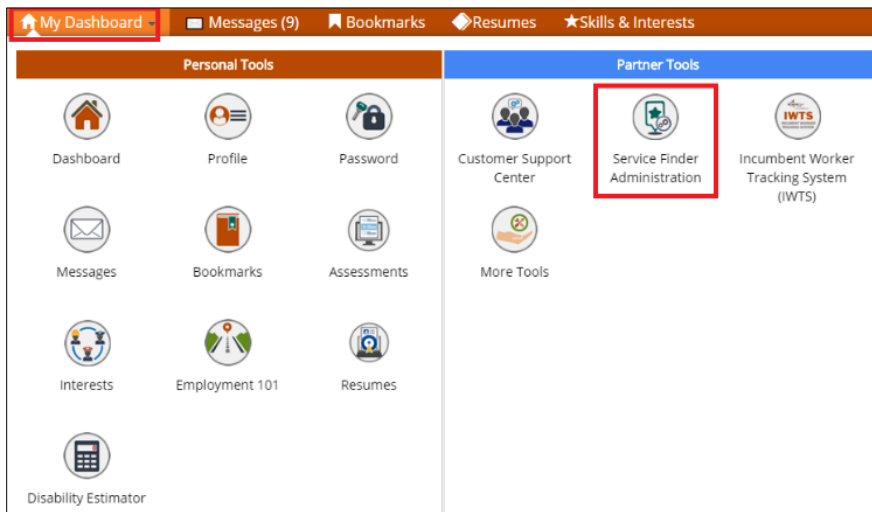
My Dashboard Messages (9) Bookmarks Resumes Skills & Interests

Personal Tools

Dashboard
Profile
Password
Messages
Bookmarks
Assessments
Interests
Employment 101
Resumes
Disability Estimator

Partner Tools

Customer Support Center
Service Finder Administration
IWTS
Incumbent Worker Tracking System (IWTS)
More Tools